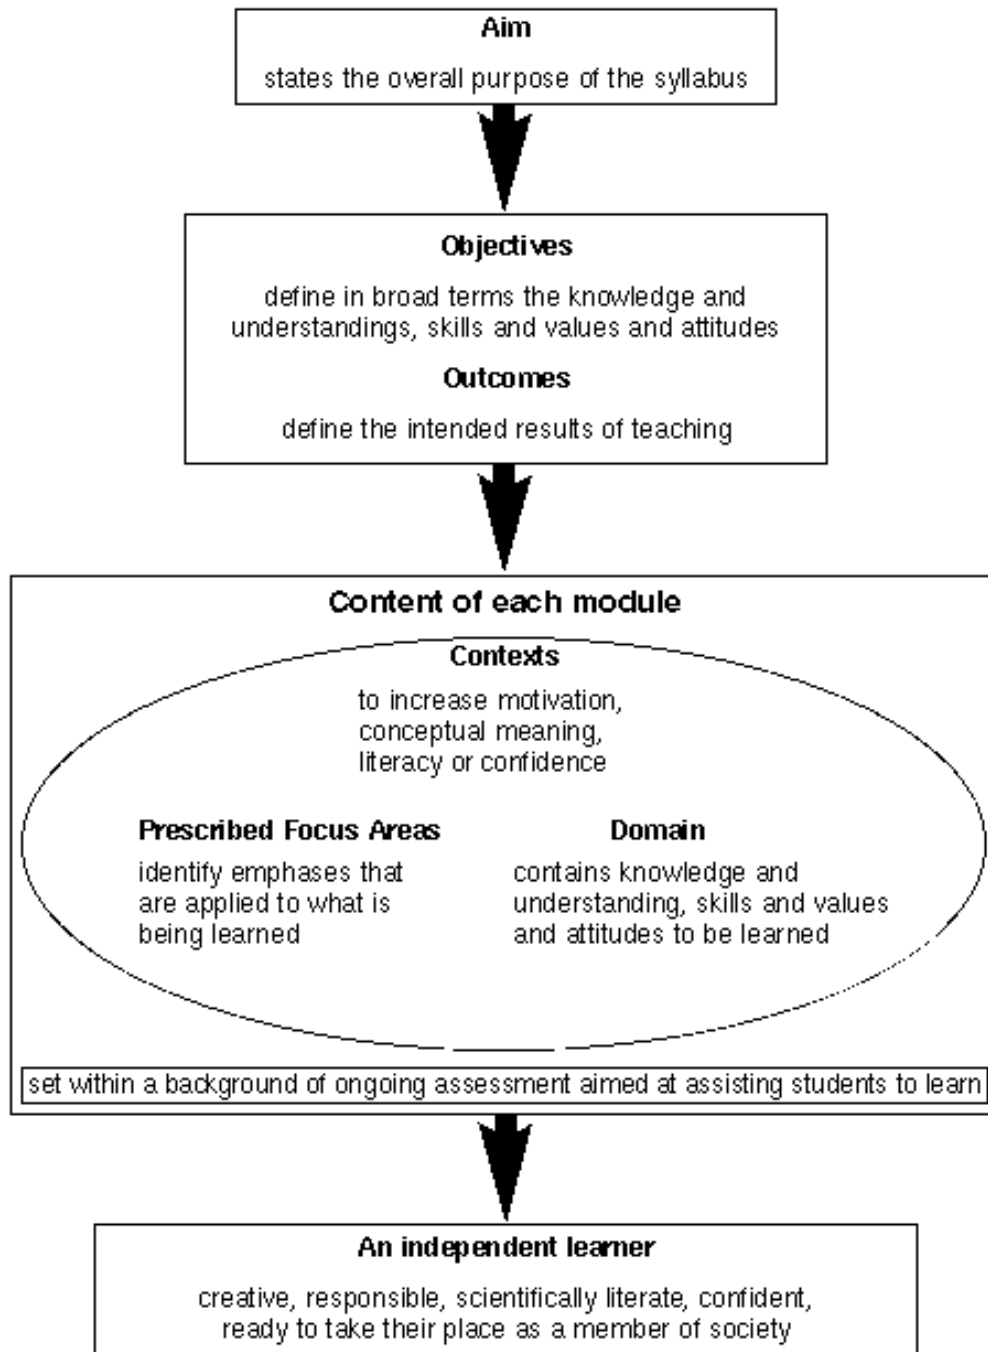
Aim

states the overall purpose of the syllabus

Objectives

define in broad terms the knowledge and understandings, skills and values and attitudes

Outcomes

define the intended results of teaching

Content of each module

Contexts

to increase motivation, conceptual meaning, literacy or confidence

Prescribed Focus Areas

identify emphases that are applied to what is being learned

Domain

contains knowledge and understanding, skills and values and attitudes to be learned

set within a background of ongoing assessment aimed at assisting students to learn

An independent learner

creative, responsible, scientifically literate, confident, ready to take their place as a member of society